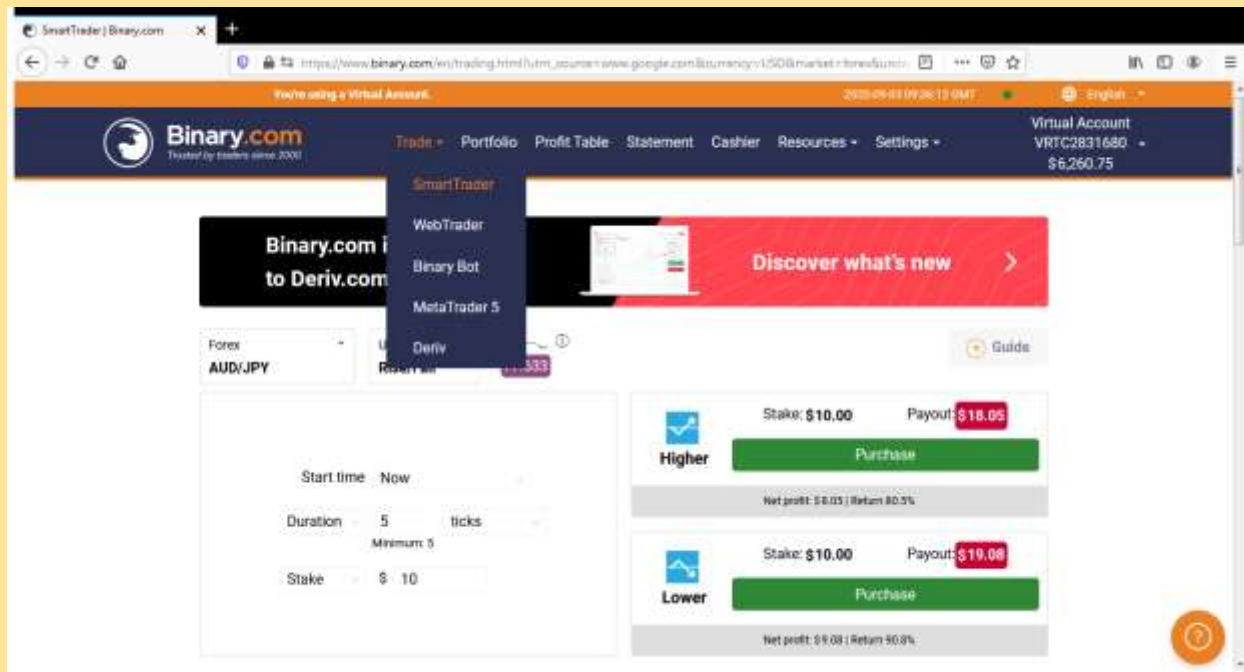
SmartTrader | Binary.com ×
+
https://www.binary.com/en/trading.html?utm_source=www.google.com&currency=USD&market=forex&un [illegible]

You're using a Virtual Account.
2020-09-03 09:26:12 GMT
English

Binary.com
Trusted by traders since 2000

Trade
Portfolio
Profit Table
Statement
Cashier
Resources
Settings
Virtual Account
VRTC2831680
$6,260.75

SmartTrader
WebTrader
Binary Bot
MetaTrader 5
Deriv

Binary.com i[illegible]
to Deriv.com
Discover what's new

Forex
AUD/JPY
U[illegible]
Rise/Fall
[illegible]533
Guide

Start time Now
Duration 5 ticks
Minimum: 5
Stake $ 10

Higher
Stake: $10.00
Payout: $18.05
Purchase
Net profit: $8.05 | Return 80.5%

Lower
Stake: $10.00
Payout: $19.08
Purchase
Net profit: $9.08 | Return 90.8%